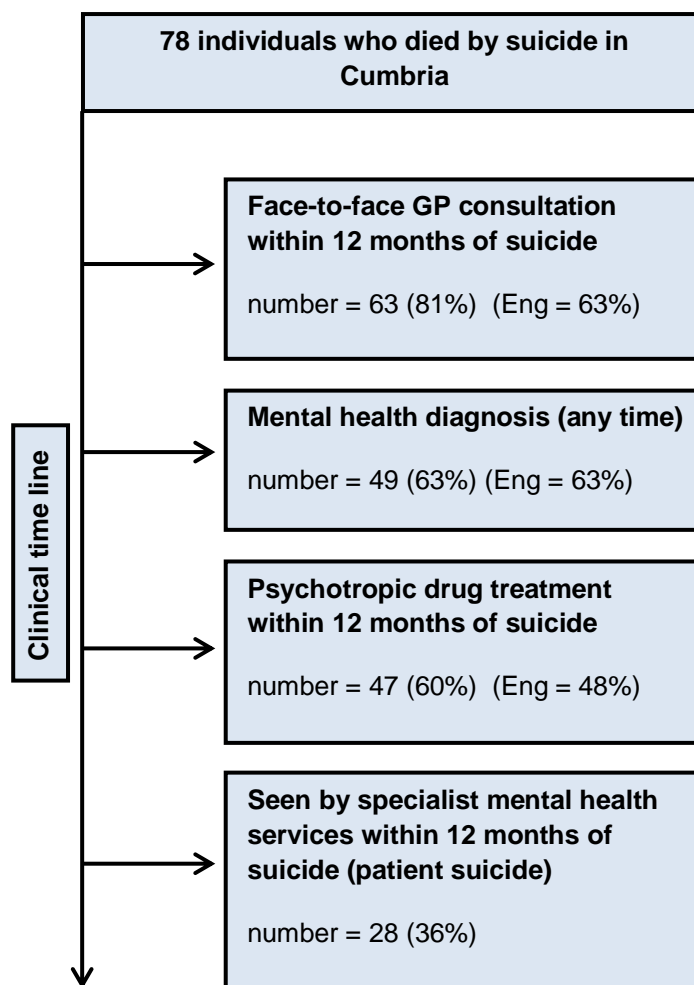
78 individuals who died by suicide in Cumbria

Clinical time line

Face-to-face GP consultation within 12 months of suicide

number = 63 (81%) (Eng = 63%)

Mental health diagnosis (any time)

number = 49 (63%) (Eng = 63%)

Psychotropic drug treatment within 12 months of suicide

number = 47 (60%) (Eng = 48%)

Seen by specialist mental health services within 12 months of suicide (patient suicide)

number = 28 (36%)